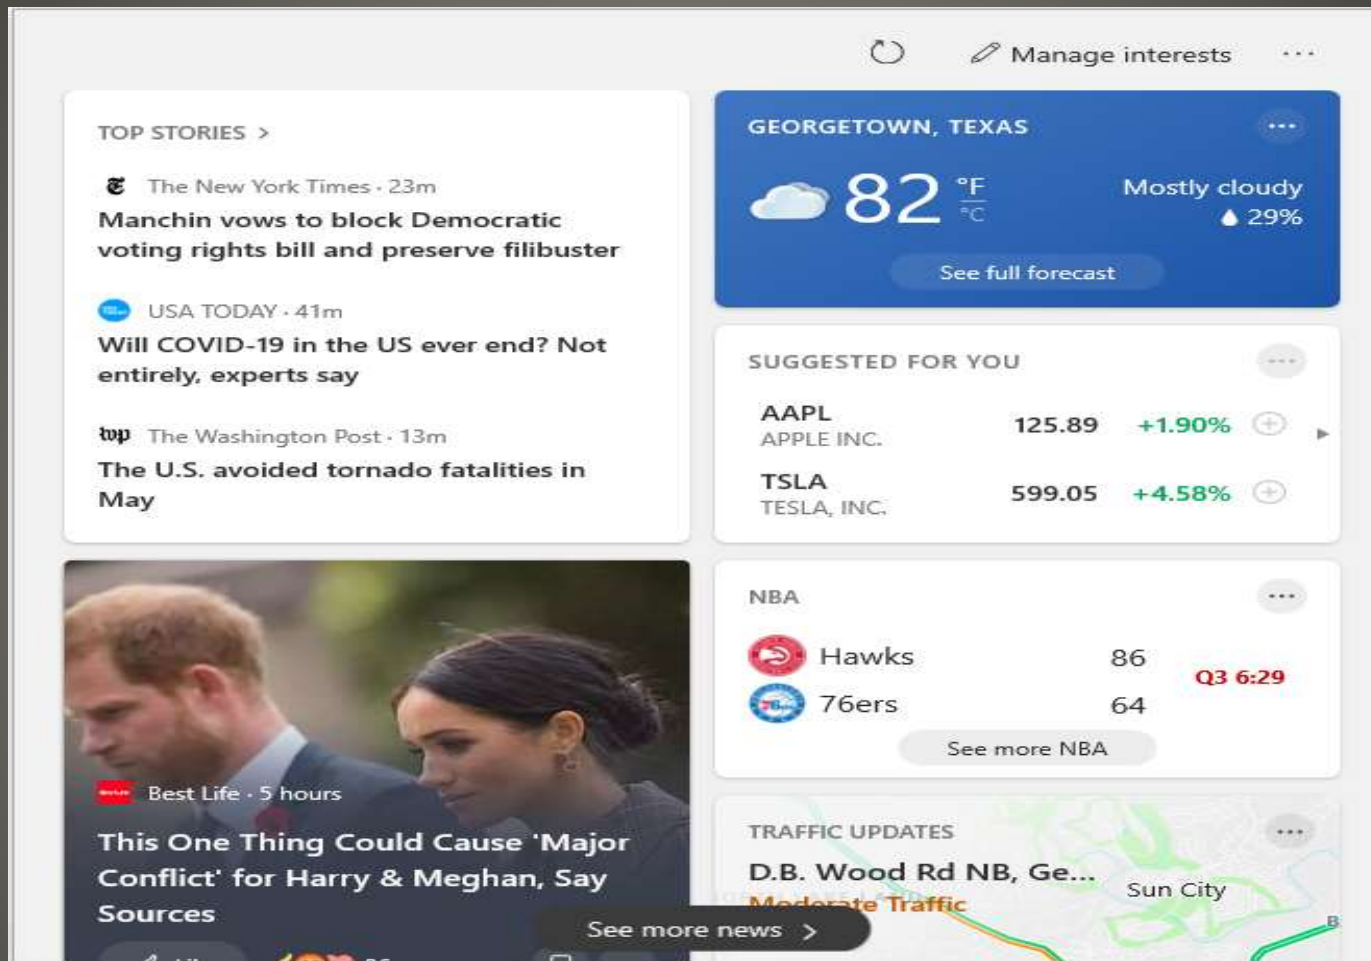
Manage interests ···

TOP STORIES >

The New York Times · 23m
Manchin vows to block Democratic voting rights bill and preserve filibuster

USA TODAY · 41m
Will COVID-19 in the US ever end? Not entirely, experts say

The Washington Post · 13m
The U.S. avoided tornado fatalities in May

Best Life · 5 hours
This One Thing Could Cause 'Major Conflict' for Harry & Meghan, Say Sources

See more news >

GEORGETOWN, TEXAS ···
82 °F °C
Mostly cloudy
29%
See full forecast

SUGGESTED FOR YOU ···

| | | |
|---|---|---|
| AAPL APPLE INC. | 125.89 | +1.90% |
| TSLA TESLA, INC. | 599.05 | +4.58% |

NBA ···
Hawks 86
76ers 64
Q3 6:29
See more NBA

TRAFFIC UPDATES ···
D.B. Wood Rd NB, Ge...
Moderate Traffic
Sun City